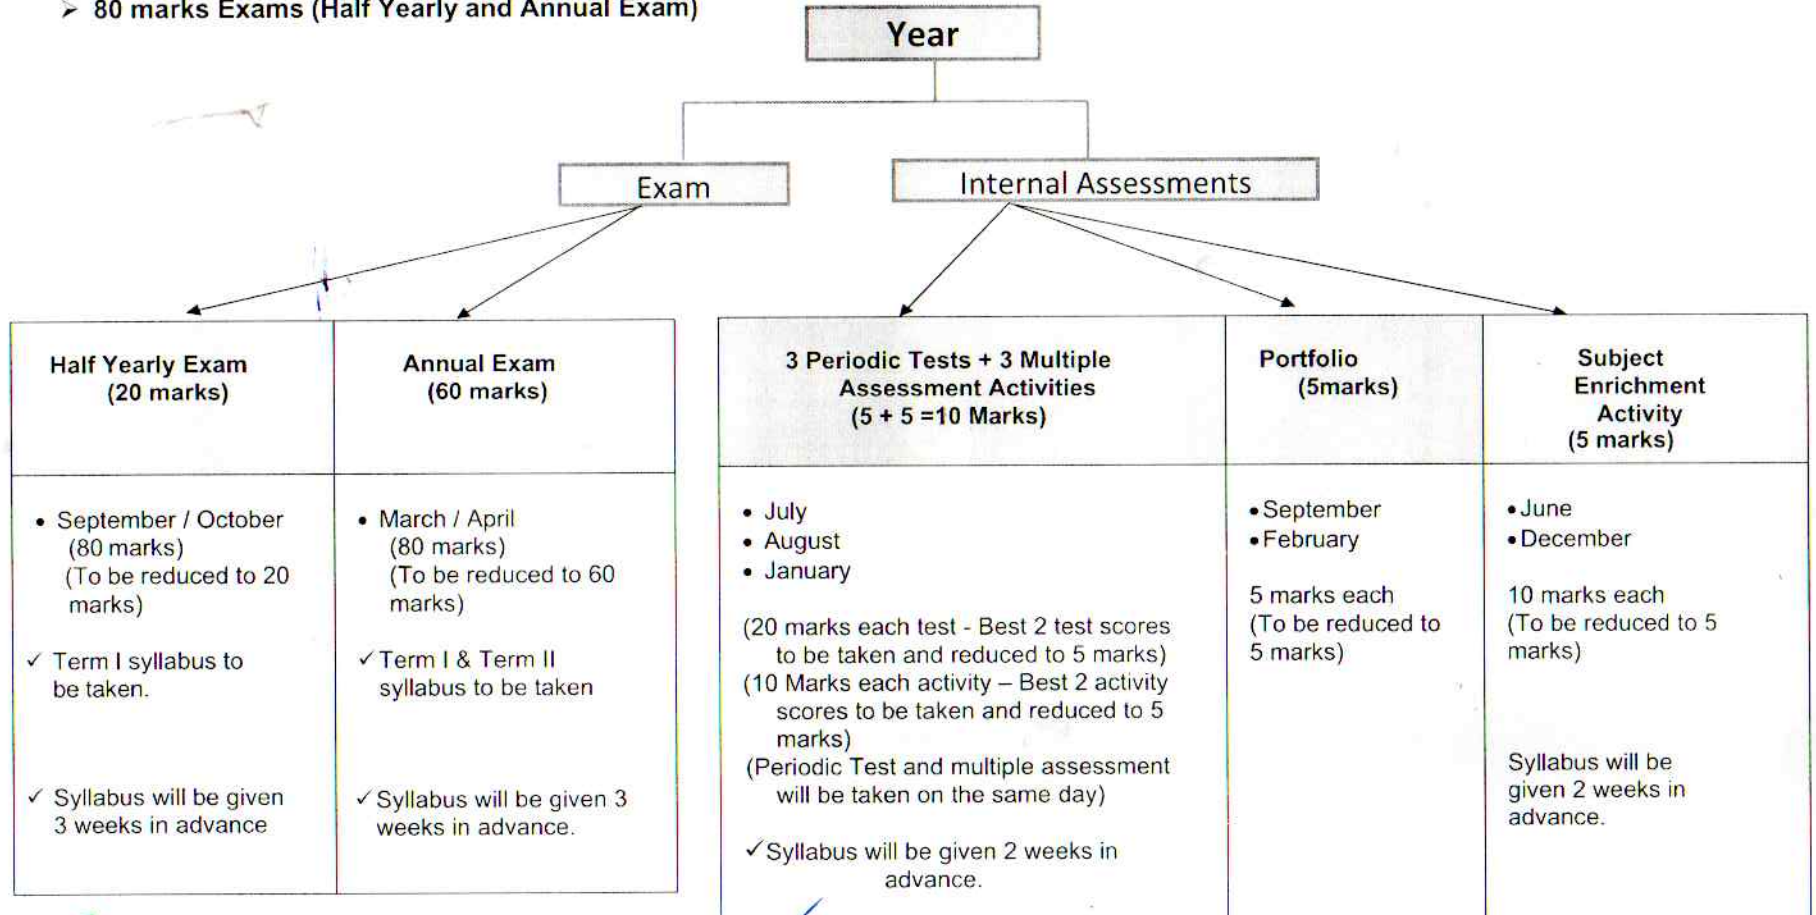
➢ 80 marks Exams (Half Yearly and Annual Exam)

Year

Exam

Internal Assessments

| Half Yearly Exam (20 marks) | Annual Exam (60 marks) |
|---|---|
| • September / October (80 marks) (To be reduced to 20 marks) ✓ Term I syllabus to be taken. ✓ Syllabus will be given 3 weeks in advance | • March / April (80 marks) (To be reduced to 60 marks) ✓ Term I & Term II syllabus to be taken ✓ Syllabus will be given 3 weeks in advance. |

| 3 Periodic Tests + 3 Multiple Assessment Activities (5 + 5 =10 Marks) | Portfolio (5marks) | Subject Enrichment Activity (5 marks) |
|---|---|---|
| • July • August • January (20 marks each test - Best 2 test scores to be taken and reduced to 5 marks) (10 Marks each activity – Best 2 activity scores to be taken and reduced to 5 marks) (Periodic Test and multiple assessment will be taken on the same day) ✓ Syllabus will be given 2 weeks in advance. | • September • February 5 marks each (To be reduced to 5 marks) | • June • December 10 marks each (To be reduced to 5 marks) Syllabus will be given 2 weeks in advance. |